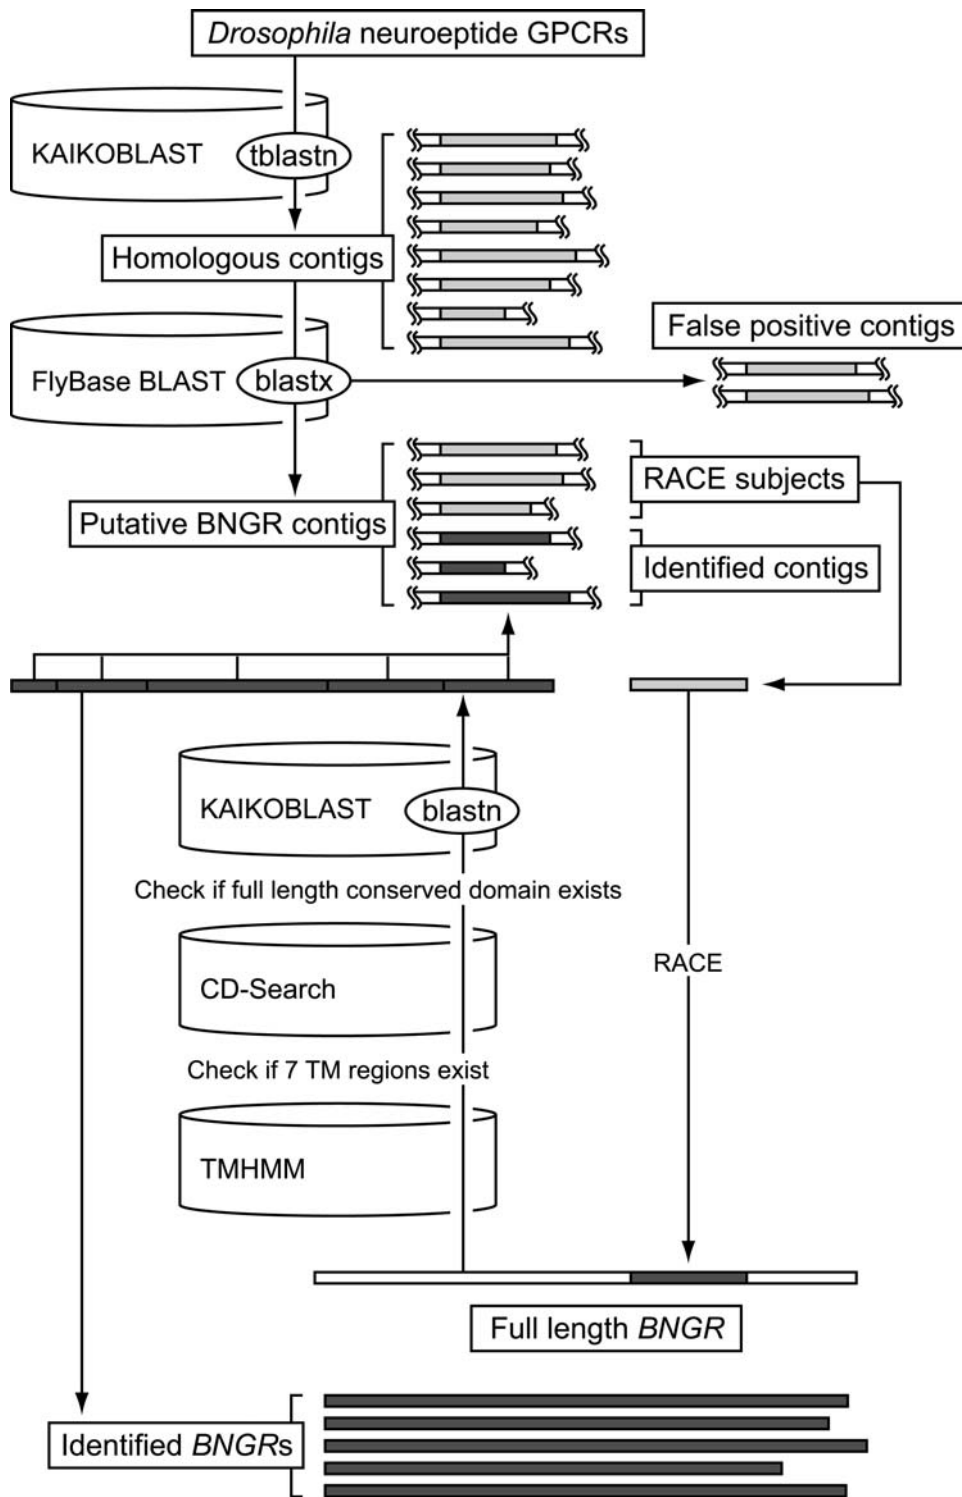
Drosophila neuroeptide GPCRs

KAIKOBLAST

tblastn

Homologous contigs

False positive contigs

FlyBase BLAST

blastx

RACE subjects

Putative BNGR contigs

Identified contigs

KAIKOBLAST

blastn

Check if full length conserved domain exists

CD-Search

RACE

Check if 7 TM regions exist

TMHMM

Full length BNGR

Identified BNGRs